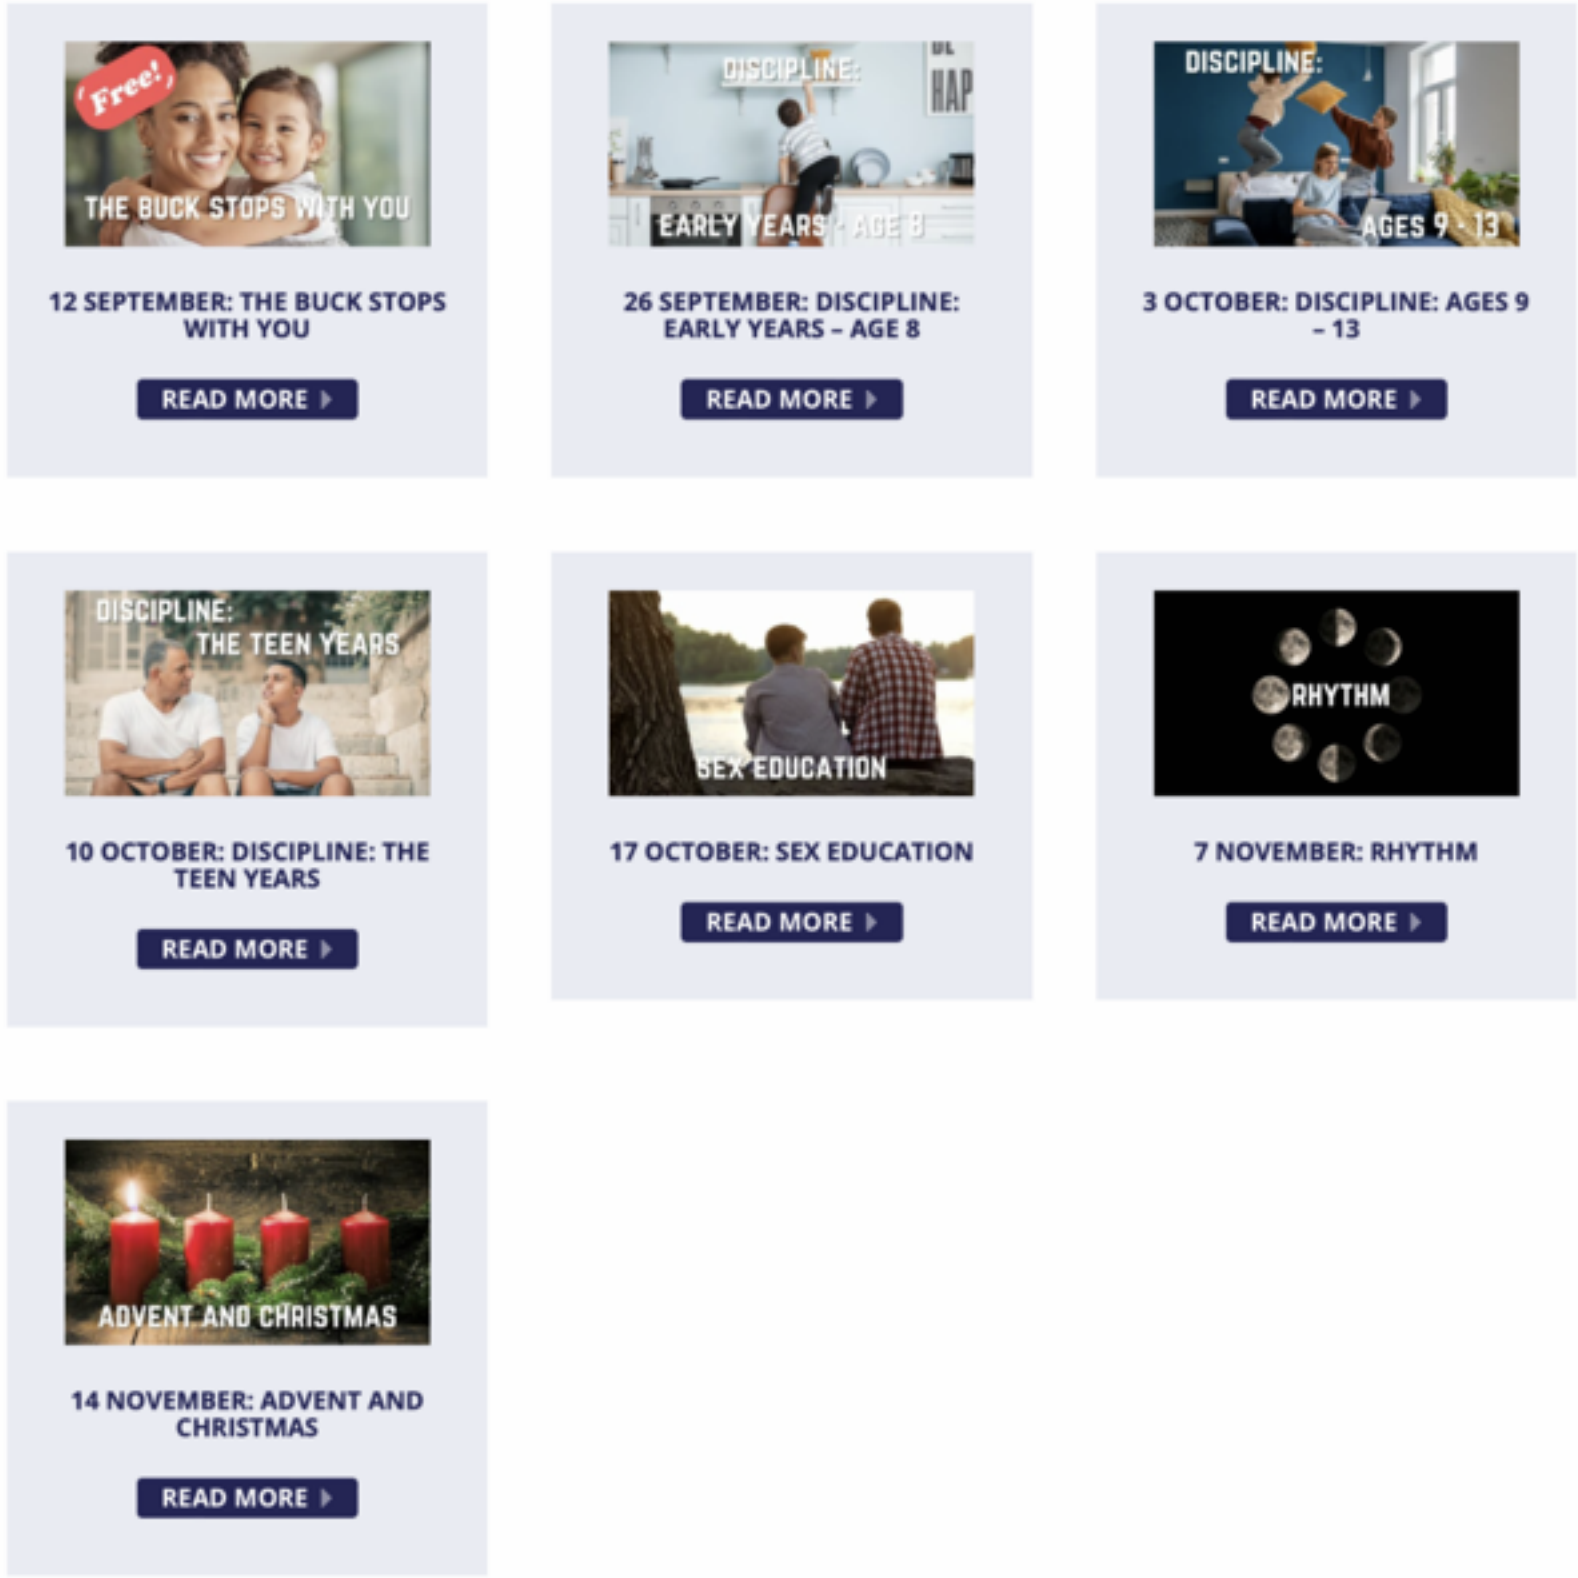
Free!

THE BUCK STOPS WITH YOU

12 SEPTEMBER: THE BUCK STOPS WITH YOU

READ MORE

DISCIPLINE:

BE HAP

EARLY YEARS - AGE 8

26 SEPTEMBER: DISCIPLINE: EARLY YEARS – AGE 8

READ MORE

DISCIPLINE:

AGES 9 - 13

3 OCTOBER: DISCIPLINE: AGES 9 – 13

READ MORE

DISCIPLINE: THE TEEN YEARS

10 OCTOBER: DISCIPLINE: THE TEEN YEARS

READ MORE

SEX EDUCATION

17 OCTOBER: SEX EDUCATION

READ MORE

RHYTHM

7 NOVEMBER: RHYTHM

READ MORE

ADVENT AND CHRISTMAS

14 NOVEMBER: ADVENT AND CHRISTMAS

READ MORE